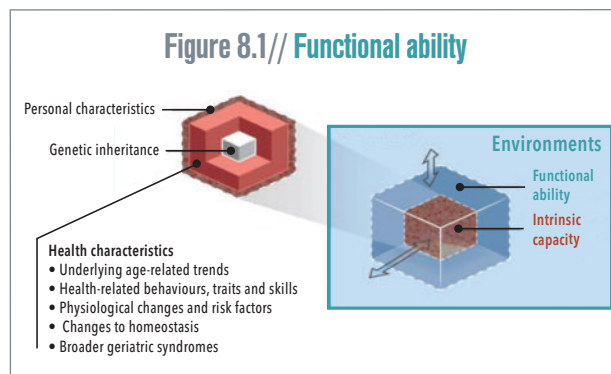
Figure 8.1// Functional ability

Personal characteristics

Genetic inheritance

Health characteristics
• Underlying age-related trends
• Health-related behaviours, traits and skills
• Physiological changes and risk factors
• Changes to homeostasis
• Broader geriatric syndromes

Environments

Functional ability

Intrinsic capacity